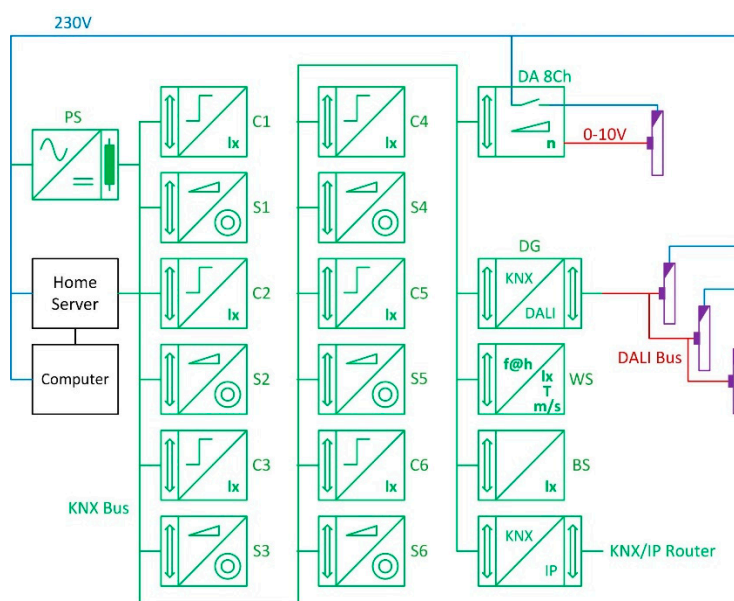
230V

PS

Home Server

Computer

lx C1

S1

lx C2

S2

lx C3

KNX Bus

S3

lx C4

S4

lx C5

S5

lx C6

S6

DA 8Ch

n

0-10V

DG

KNX

DALI

DALI Bus

f@h

lx

T

m/s

WS

lx BS

KNX

IP

KNX/IP Router